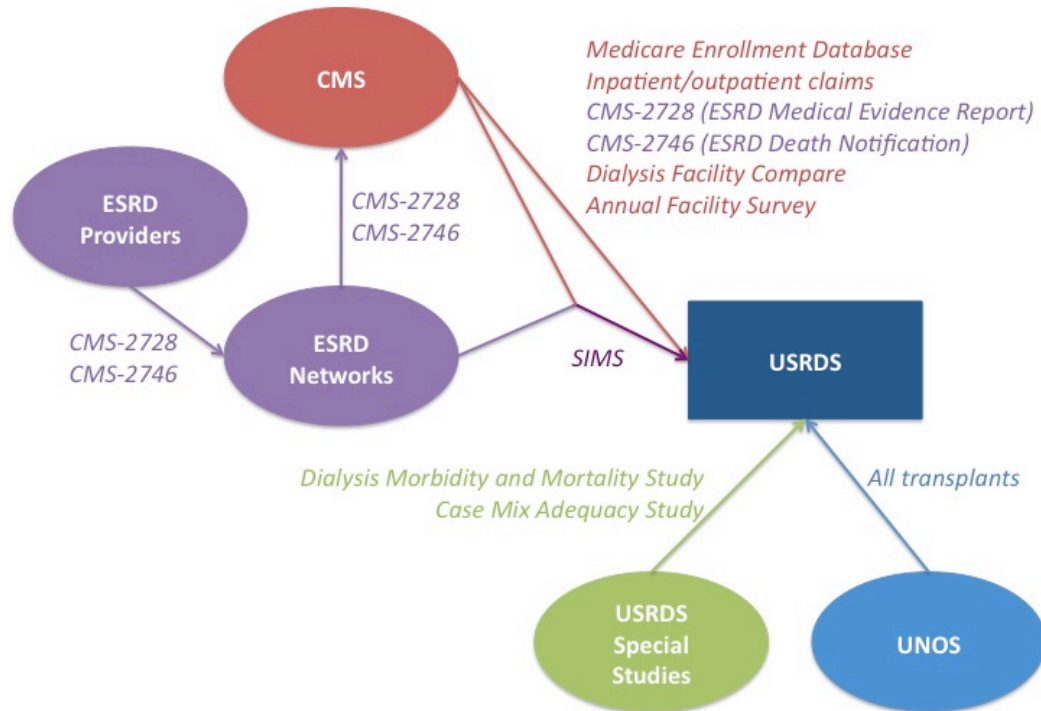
CMS

Medicare Enrollment Database
Inpatient/outpatient claims
CMS-2728 (ESRD Medical Evidence Report)
CMS-2746 (ESRD Death Notification)
Dialysis Facility Compare
Annual Facility Survey

ESRD Providers

CMS-2728
CMS-2746

CMS-2728
CMS-2746

ESRD Networks

SIMS

USRDS

Dialysis Morbidity and Mortality Study
Case Mix Adequacy Study

All transplants

USRDS Special Studies

UNOS